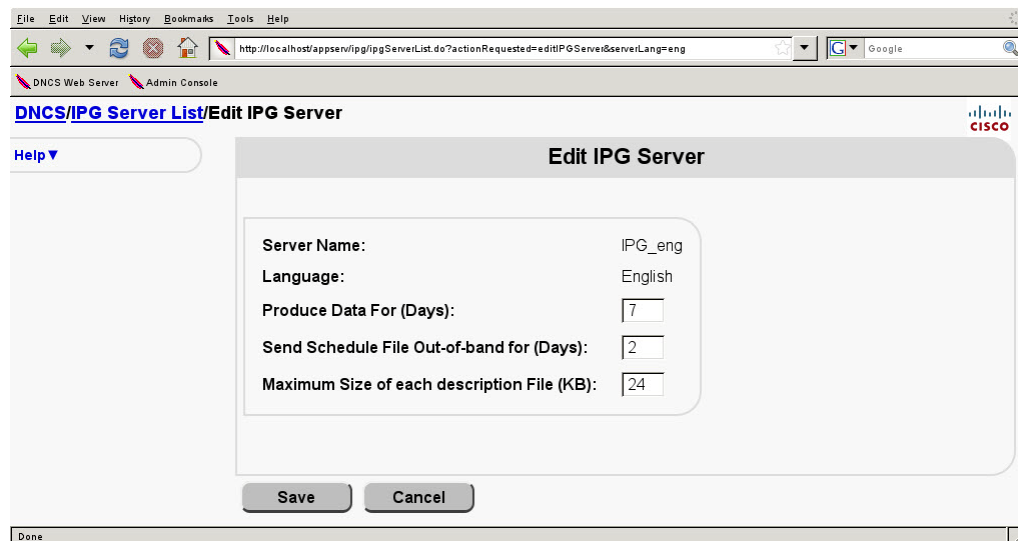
File Edit View History Bookmarks Tools Help

http://localhost/appserv/ipg/ipgServerList.do?actionRequested=editIPGServer&serverLang=eng

Google

DNCS Web Server Admin Console

DNCS/IPG Server List/Edit IPG Server

cisco

Help▼

Edit IPG Server

Server Name: IPG_eng

Language: English

Produce Data For (Days): 7

Send Schedule File Out-of-band for (Days): 2

Maximum Size of each description File (KB): 24

Save

Cancel

Done